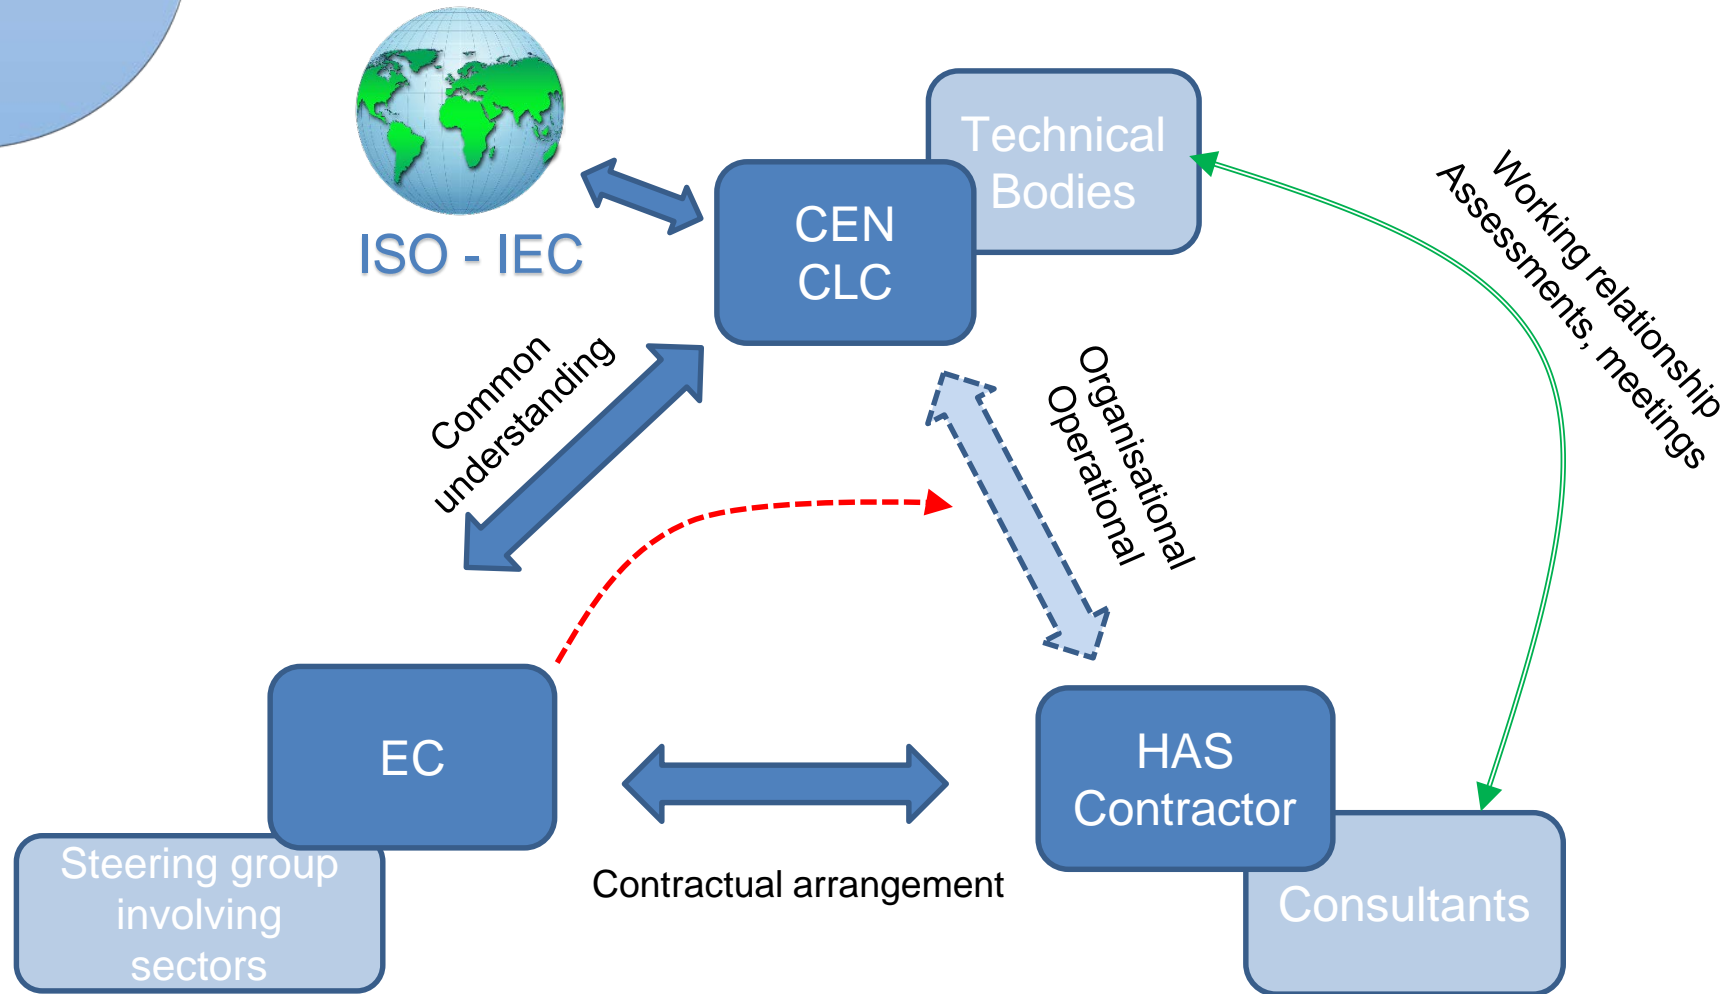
ISO - IEC

Technical Bodies

CEN
CLC

Working relationship
Assessments, meetings

Common understanding

Organisational
Operational

EC

Steering group involving sectors

Contractual arrangement

HAS Contractor

Consultants